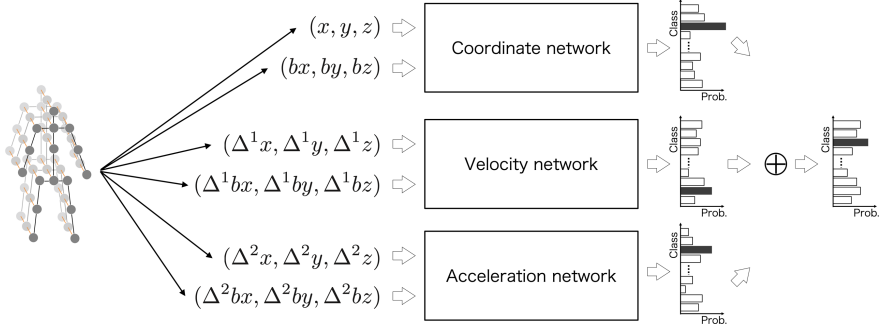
$(x, y, z)$
$(bx, by, bz)$
Coordinate network
Class
Prob.

$(\Delta^1 x, \Delta^1 y, \Delta^1 z)$
$(\Delta^1 bx, \Delta^1 by, \Delta^1 bz)$
Velocity network
Class
Prob.
$\bigoplus$
Class
Prob.

$(\Delta^2 x, \Delta^2 y, \Delta^2 z)$
$(\Delta^2 bx, \Delta^2 by, \Delta^2 bz)$
Acceleration network
Class
Prob.